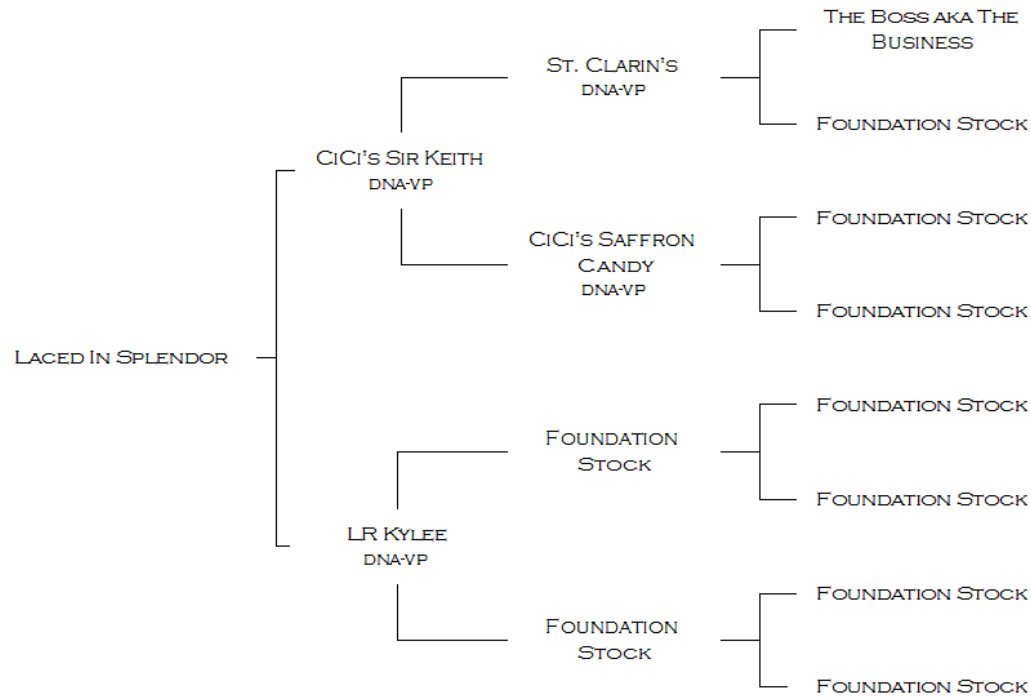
Laced In Splendor

CiCi's Sir Keith
DNA-VP

St. Clarin's
DNA-VP

The Boss aka The Business

Foundation Stock

CiCi's Saffron Candy
DNA-VP

Foundation Stock

Foundation Stock

LR Kylee
DNA-VP

Foundation Stock

Foundation Stock

Foundation Stock

Foundation Stock

Foundation Stock

Foundation Stock